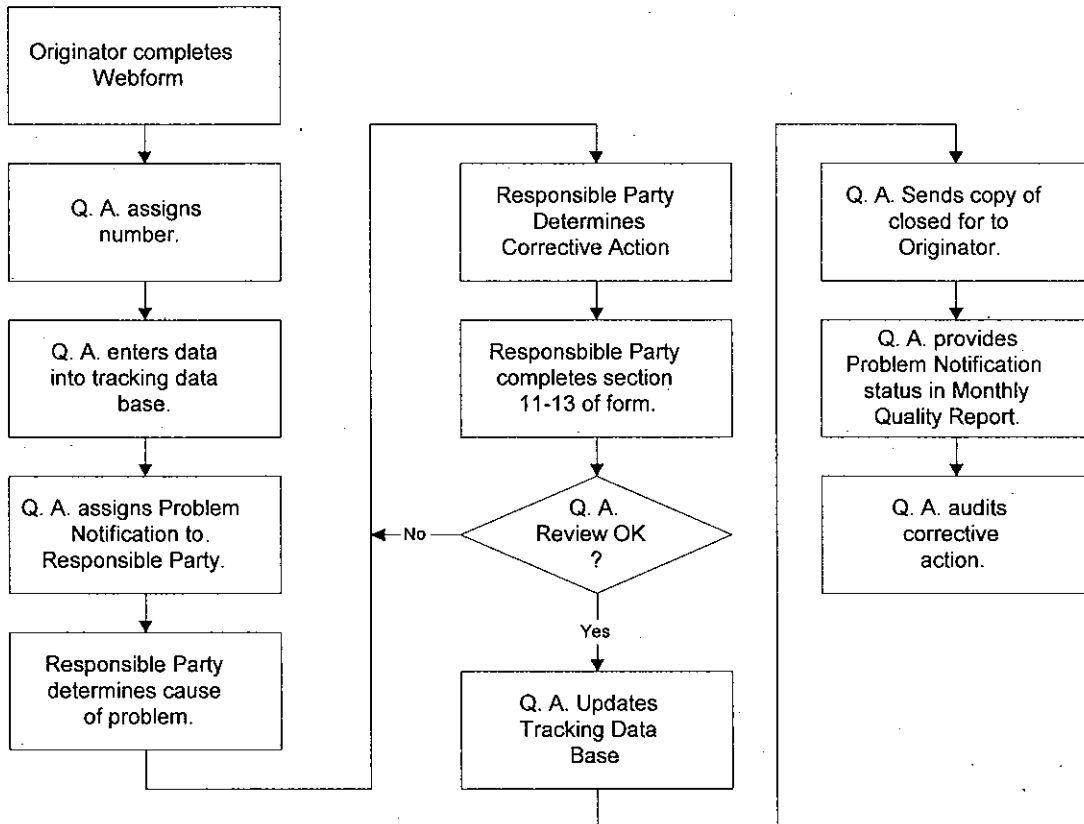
Originator completes Webform

Q. A. assigns number.

Q. A. enters data into tracking data base.

Q. A. assigns Problem Notification to Responsible Party.

Responsible Party determines cause of problem.

Responsible Party Determines Corrective Action

Responsbible Party completes section 11-13 of form.

Q. A. Review OK ?

No

Yes

Q. A. Updates Tracking Data Base

Q. A. Sends copy of closed for to Originator.

Q. A. provides Problem Notification status in Monthly Quality Report.

Q. A. audits corrective action.